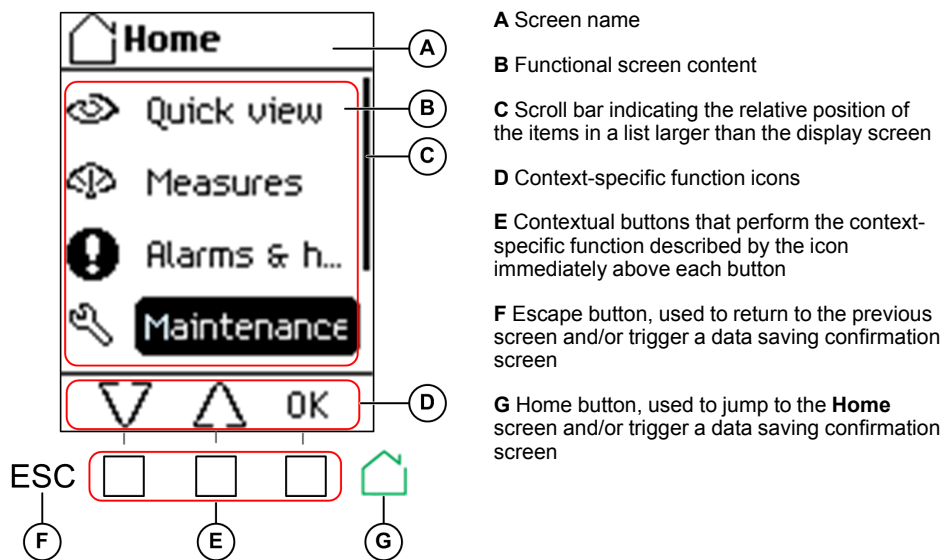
Home

Quick view

Measures

Alarms & h...

Maintenance

OK

ESC

A

B

C

D

E

F

G

**A** Screen name

**B** Functional screen content

**C** Scroll bar indicating the relative position of the items in a list larger than the display screen

**D** Context-specific function icons

**E** Contextual buttons that perform the context-specific function described by the icon immediately above each button

**F** Escape button, used to return to the previous screen and/or trigger a data saving confirmation screen

**G** Home button, used to jump to the **Home** screen and/or trigger a data saving confirmation screen